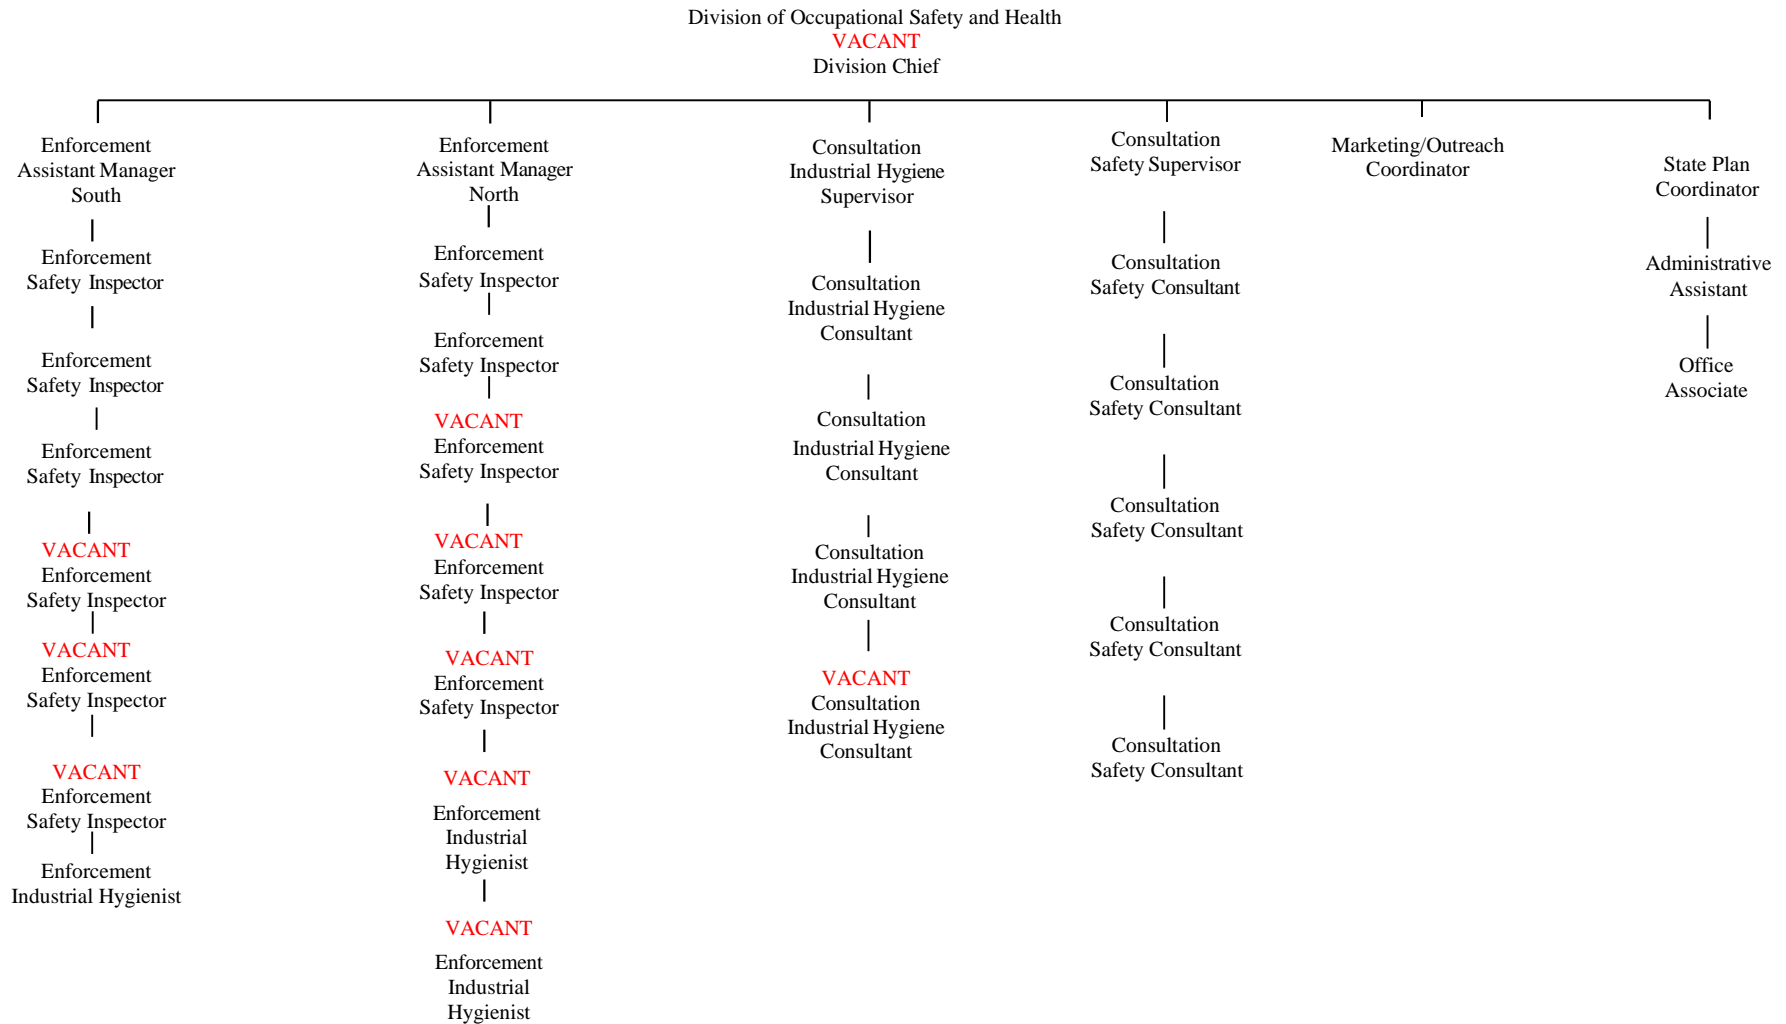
Division of Occupational Safety and Health
VACANT
Division Chief

Enforcement
Assistant Manager
South

Enforcement
Safety Inspector

Enforcement
Safety Inspector

Enforcement
Safety Inspector

VACANT
Enforcement
Safety Inspector

VACANT
Enforcement
Safety Inspector

VACANT
Enforcement
Safety Inspector

Enforcement
Industrial Hygienist

Enforcement
Assistant Manager
North

Enforcement
Safety Inspector

Enforcement
Safety Inspector

VACANT
Enforcement
Safety Inspector

VACANT
Enforcement
Safety Inspector

VACANT
Enforcement
Safety Inspector

VACANT
Enforcement
Industrial
Hygienist

VACANT
Enforcement
Industrial
Hygienist

Consultation
Industrial Hygiene
Supervisor

Consultation
Industrial Hygiene
Consultant

Consultation
Industrial Hygiene
Consultant

Consultation
Industrial Hygiene
Consultant

VACANT
Consultation
Industrial Hygiene
Consultant

Consultation
Safety Supervisor

Consultation
Safety Consultant

Consultation
Safety Consultant

Consultation
Safety Consultant

Consultation
Safety Consultant

Consultation
Safety Consultant

Marketing/Outreach
Coordinator

State Plan
Coordinator

Administrative
Assistant

Office
Associate